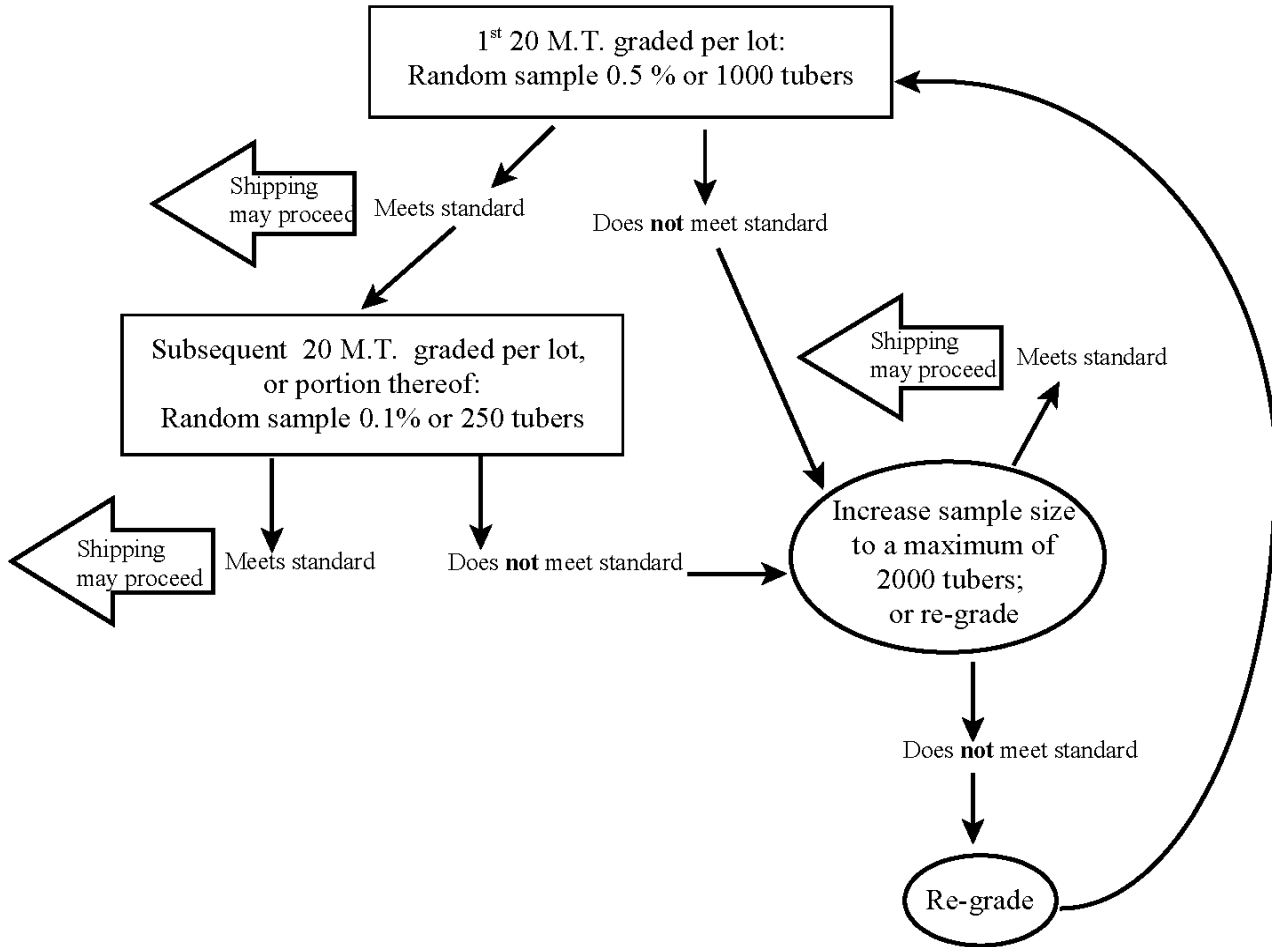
1$^{st}$ 20 M.T. graded per lot:
Random sample 0.5 % or 1000 tubers

Shipping may proceed

Meets standard

Does **not** meet standard

Subsequent 20 M.T. graded per lot, or portion thereof:
Random sample 0.1% or 250 tubers

Shipping may proceed

Meets standard

Shipping may proceed

Meets standard

Does **not** meet standard

Increase sample size to a maximum of 2000 tubers; or re-grade

Does **not** meet standard

Re-grade